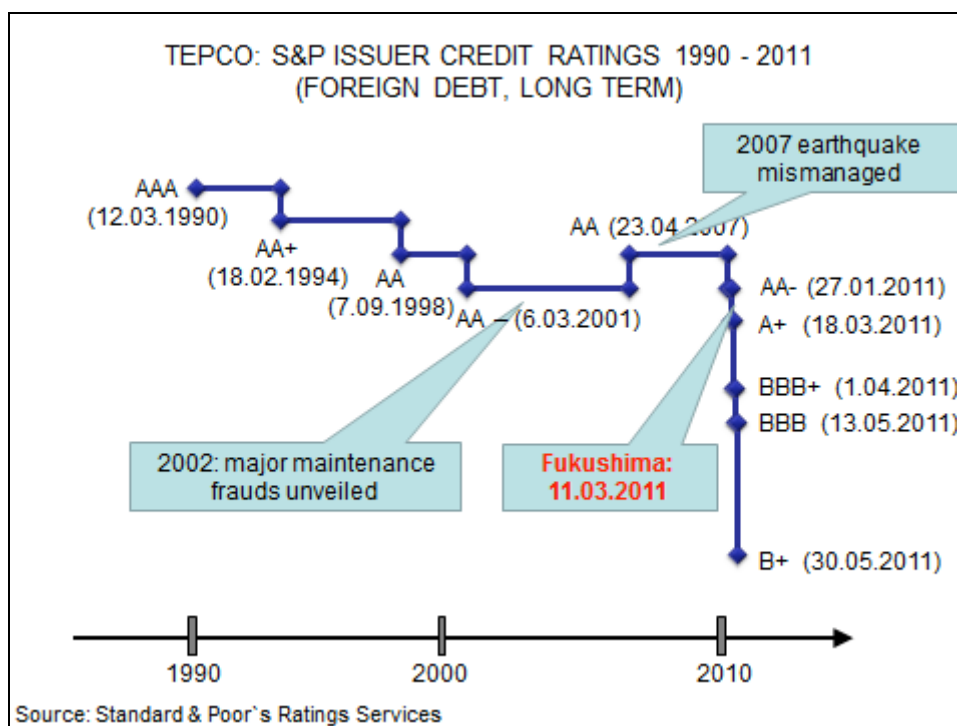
TEPCO: S&P ISSUER CREDIT RATINGS 1990 - 2011
(FOREIGN DEBT, LONG TERM)

2007 earthquake mismanaged

AAA
(12.03.1990)

AA+
(18.02.1994)

AA
(7.09.1998)

AA – (6.03.2001)

AA (23.04.2007)

AA- (27.01.2011)

A+ (18.03.2011)

BBB+ (1.04.2011)

BBB (13.05.2011)

2002: major maintenance frauds unveiled

Fukushima: 11.03.2011

B+ (30.05.2011)

1990

2000

2010

Source: Standard & Poor`s Ratings Services